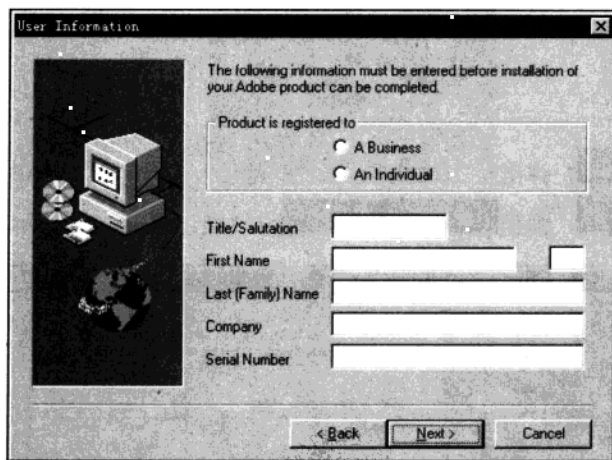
User Information

The following information must be entered before installation of your Adobe product can be completed.

Product is registered to
A Business
An Individual

Title/Salutation
First Name
Last (Family) Name
Company
Serial Number

< Back
Next >
Cancel